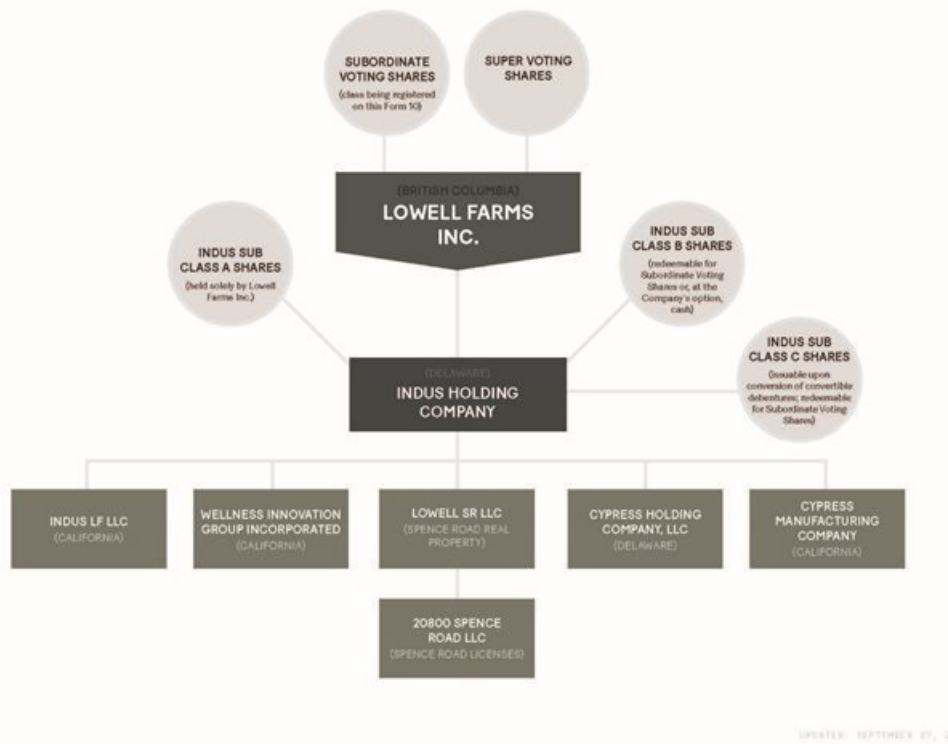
SUBORDINATE VOTING SHARES
(class being registered on this Form 10)

SUPER VOTING SHARES

(BRITISH COLUMBIA)
LOWELL FARMS INC.

INDUS SUB CLASS A SHARES
(held solely by Lowell Farms Inc.)

INDUS SUB CLASS B SHARES
(redeemable for Subordinate Voting Shares or, at the Company's option, cash)

INDUS SUB CLASS C SHARES
(issuable upon conversion of convertible debentures; redeemable for Subordinate Voting Shares)

(DELAWARE)
INDUS HOLDING COMPANY

INDUS LF LLC
(CALIFORNIA)

WELLNESS INNOVATION GROUP INCORPORATED
(CALIFORNIA)

LOWELL SR LLC
(SPENCE ROAD REAL PROPERTY)

CYPRESS HOLDING COMPANY, LLC
(DELAWARE)

CYPRESS MANUFACTURING COMPANY
(CALIFORNIA)

20800 SPENCE ROAD LLC
(SPENCE ROAD LICENSES)

UPDATED: SEPTEMBER 27, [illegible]